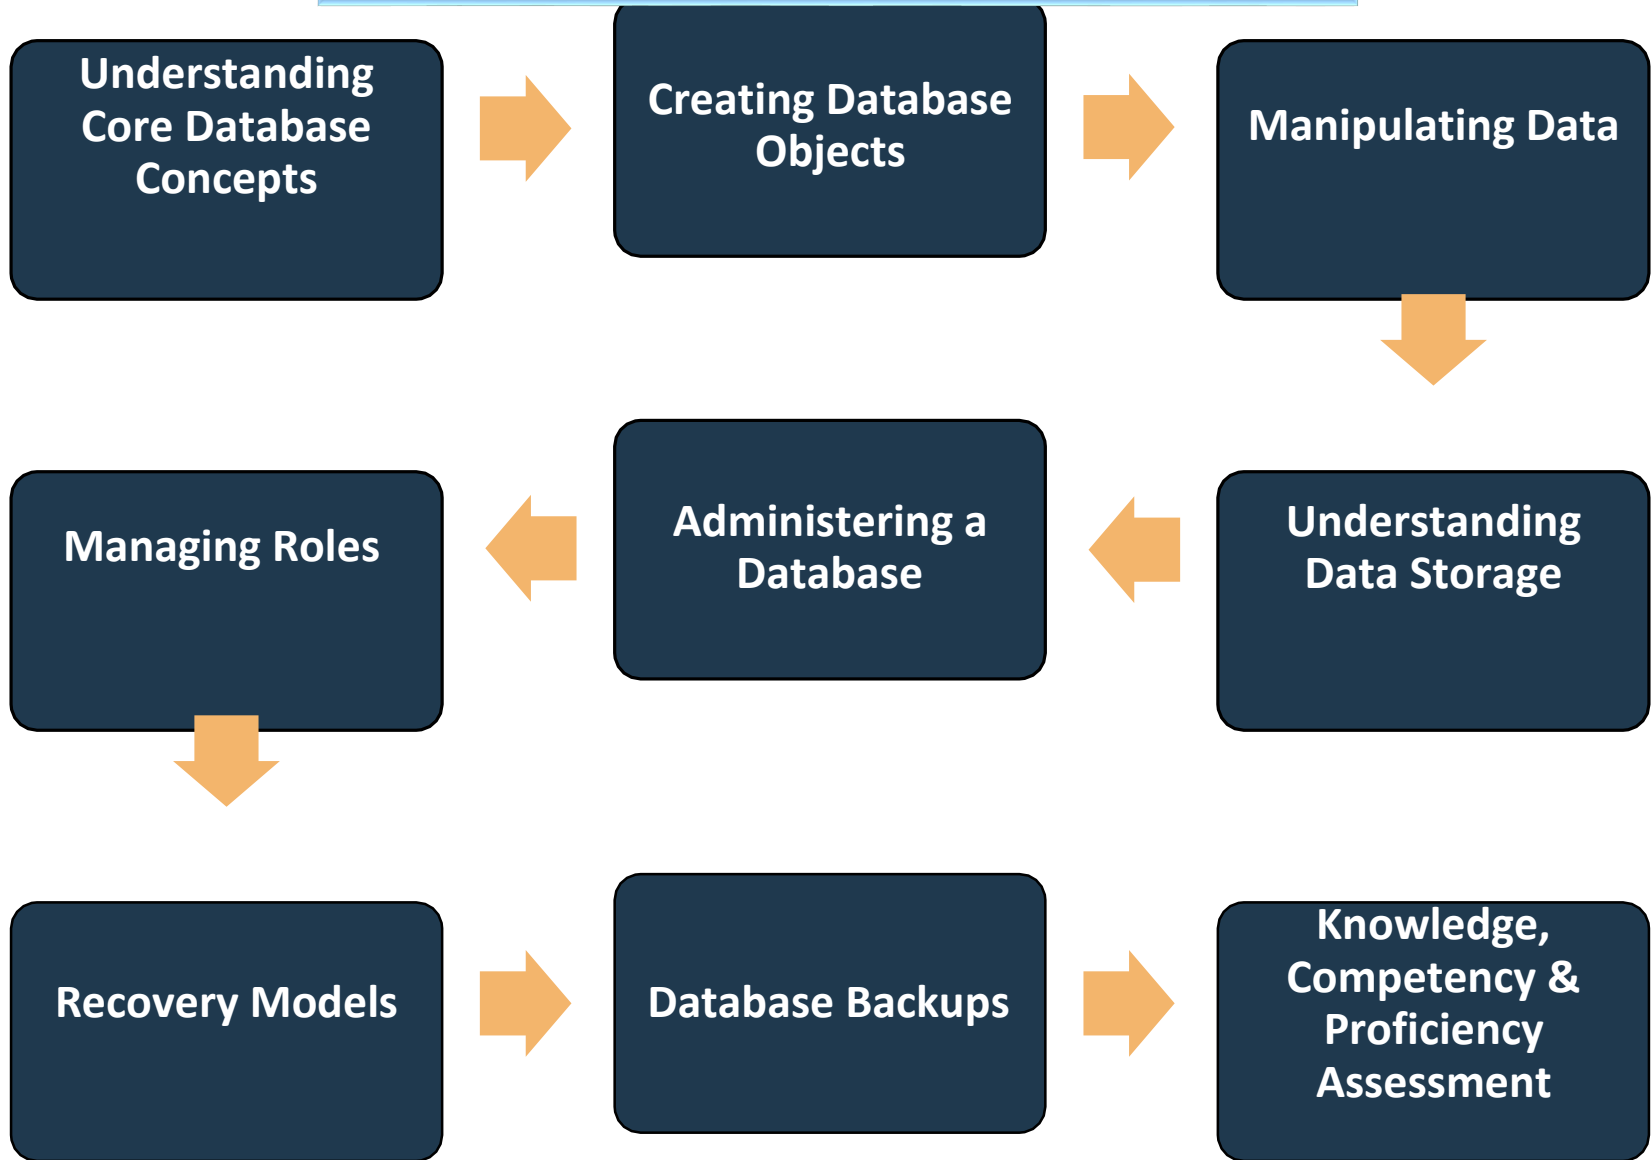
Understanding Core Database Concepts

Creating Database Objects

Manipulating Data

Understanding Data Storage

Administering a Database

Managing Roles

Recovery Models

Database Backups

Knowledge, Competency & Proficiency Assessment